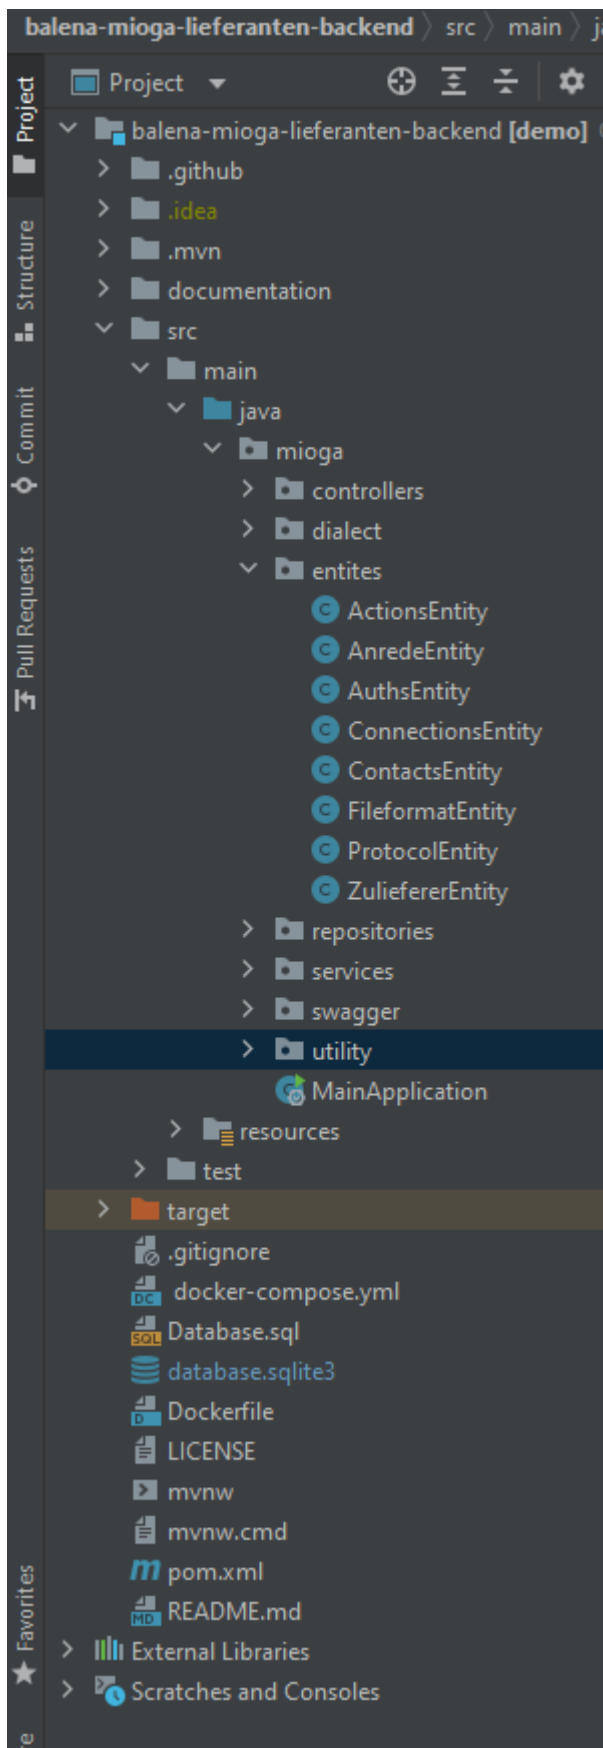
balena-mioga-lieferanten-backend 〉 src 〉 main 〉 j

Project
Structure
Commit
Pull Requests
Favorites

Project

balena-mioga-lieferanten-backend [demo]
.github
.idea
.mvn
documentation
src
main
java
mioga
controllers
dialect
entites
ActionsEntity
AnredeEntity
AuthsEntity
ConnectionsEntity
ContactsEntity
FileformatEntity
ProtocolEntity
ZuliefererEntity
repositories
services
swagger
utility
MainApplication
resources
test
target
.gitignore
docker-compose.yml
Database.sql
database.sqlite3
Dockerfile
LICENSE
mvnw
mvnw.cmd
pom.xml
README.md
External Libraries
Scratches and Consoles